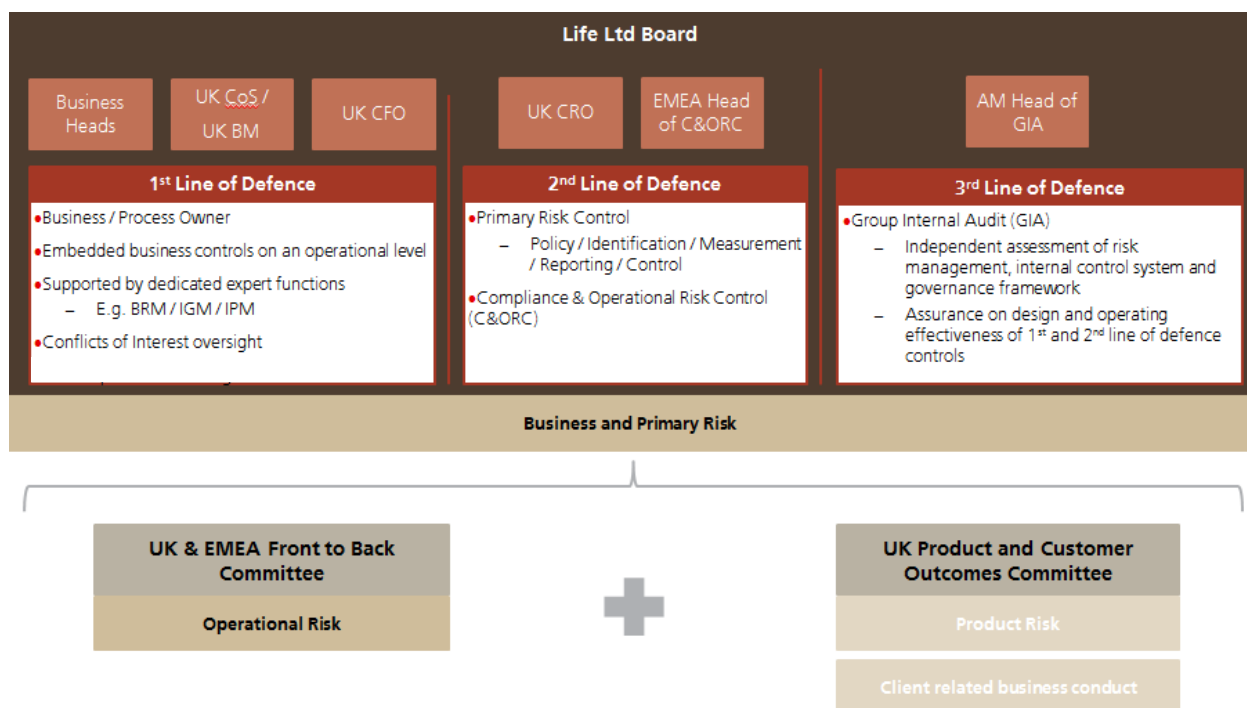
Life Ltd Board

Business Heads

UK CoS / UK BM

UK CFO

UK CRO

EMEA Head of C&ORC

AM Head of GIA

1st Line of Defence

•Business / Process Owner
•Embedded business controls on an operational level
•Supported by dedicated expert functions
– E.g. BRM / IGM / IPM
•Conflicts of Interest oversight

2nd Line of Defence

•Primary Risk Control
– Policy / Identification / Measurement / Reporting / Control
•Compliance & Operational Risk Control (C&ORC)

3rd Line of Defence

•Group Internal Audit (GIA)
– Independent assessment of risk management, internal control system and governance framework
– Assurance on design and operating effectiveness of 1st and 2nd line of defence controls

Business and Primary Risk

UK & EMEA Front to Back Committee

Operational Risk

UK Product and Customer Outcomes Committee

Product Risk

Client related business conduct